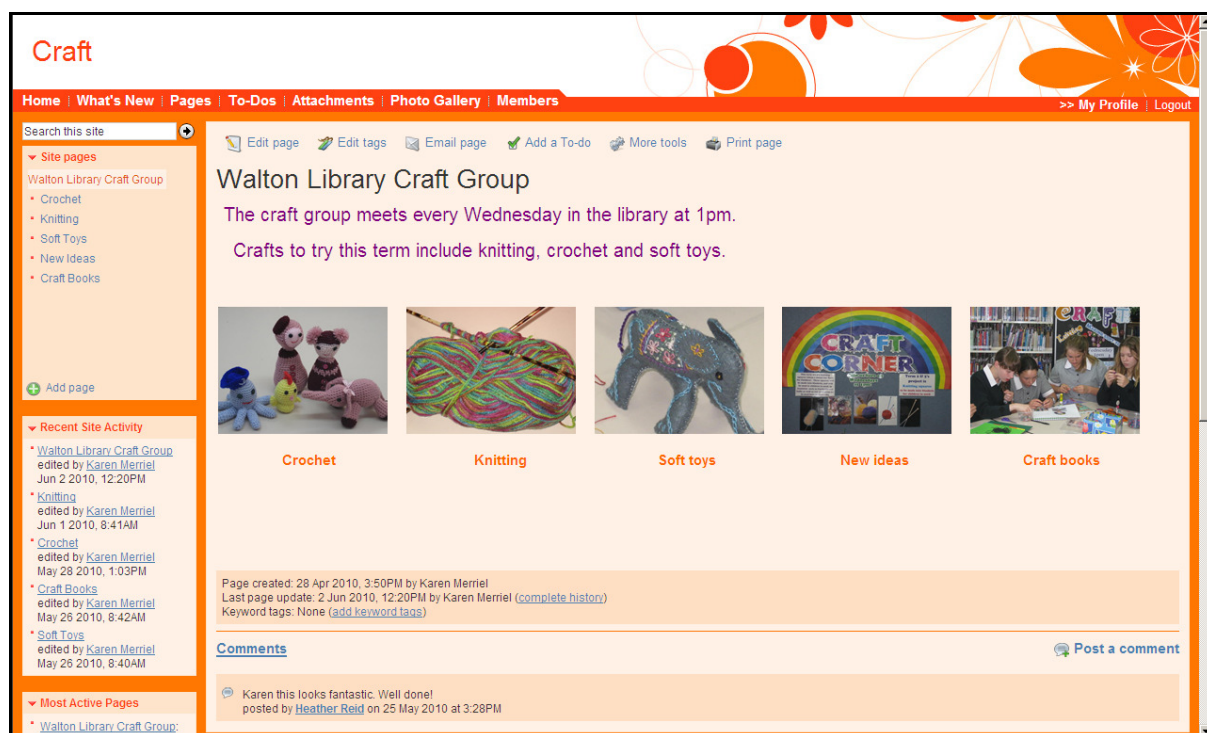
Craft

Home | What's New | Pages | To-Dos | Attachments | Photo Gallery | Members

>> My Profile | Logout

Search this site

Site pages

Walton Library Craft Group
• Crochet
• Knitting
• Soft Toys
• New Ideas
• Craft Books

Add page

Recent Site Activity

• Walton Library Craft Group edited by Karen Merriel Jun 2 2010, 12:20PM
• Knitting edited by Karen Merriel Jun 1 2010, 8:41AM
• Crochet edited by Karen Merriel May 28 2010, 1:03PM
• Craft Books edited by Karen Merriel May 26 2010, 8:42AM
• Soft Toys edited by Karen Merriel May 26 2010, 8:40AM

Most Active Pages

• Walton Library Craft Group;

Edit page   Edit tags   Email page   Add a To-do   More tools   Print page

Walton Library Craft Group

The craft group meets every Wednesday in the library at 1pm.

Crafts to try this term include knitting, crochet and soft toys.

CRAFT CORNER

CRAFT

Crochet   Knitting   Soft toys   New ideas   Craft books

Page created: 28 Apr 2010, 3:50PM by Karen Merriel
Last page update: 2 Jun 2010, 12:20PM by Karen Merriel (complete history)
Keyword tags: None (add keyword tags)

Comments

Post a comment

Karen this looks fantastic. Well done!
posted by Heather Reid on 25 May 2010 at 3:28PM